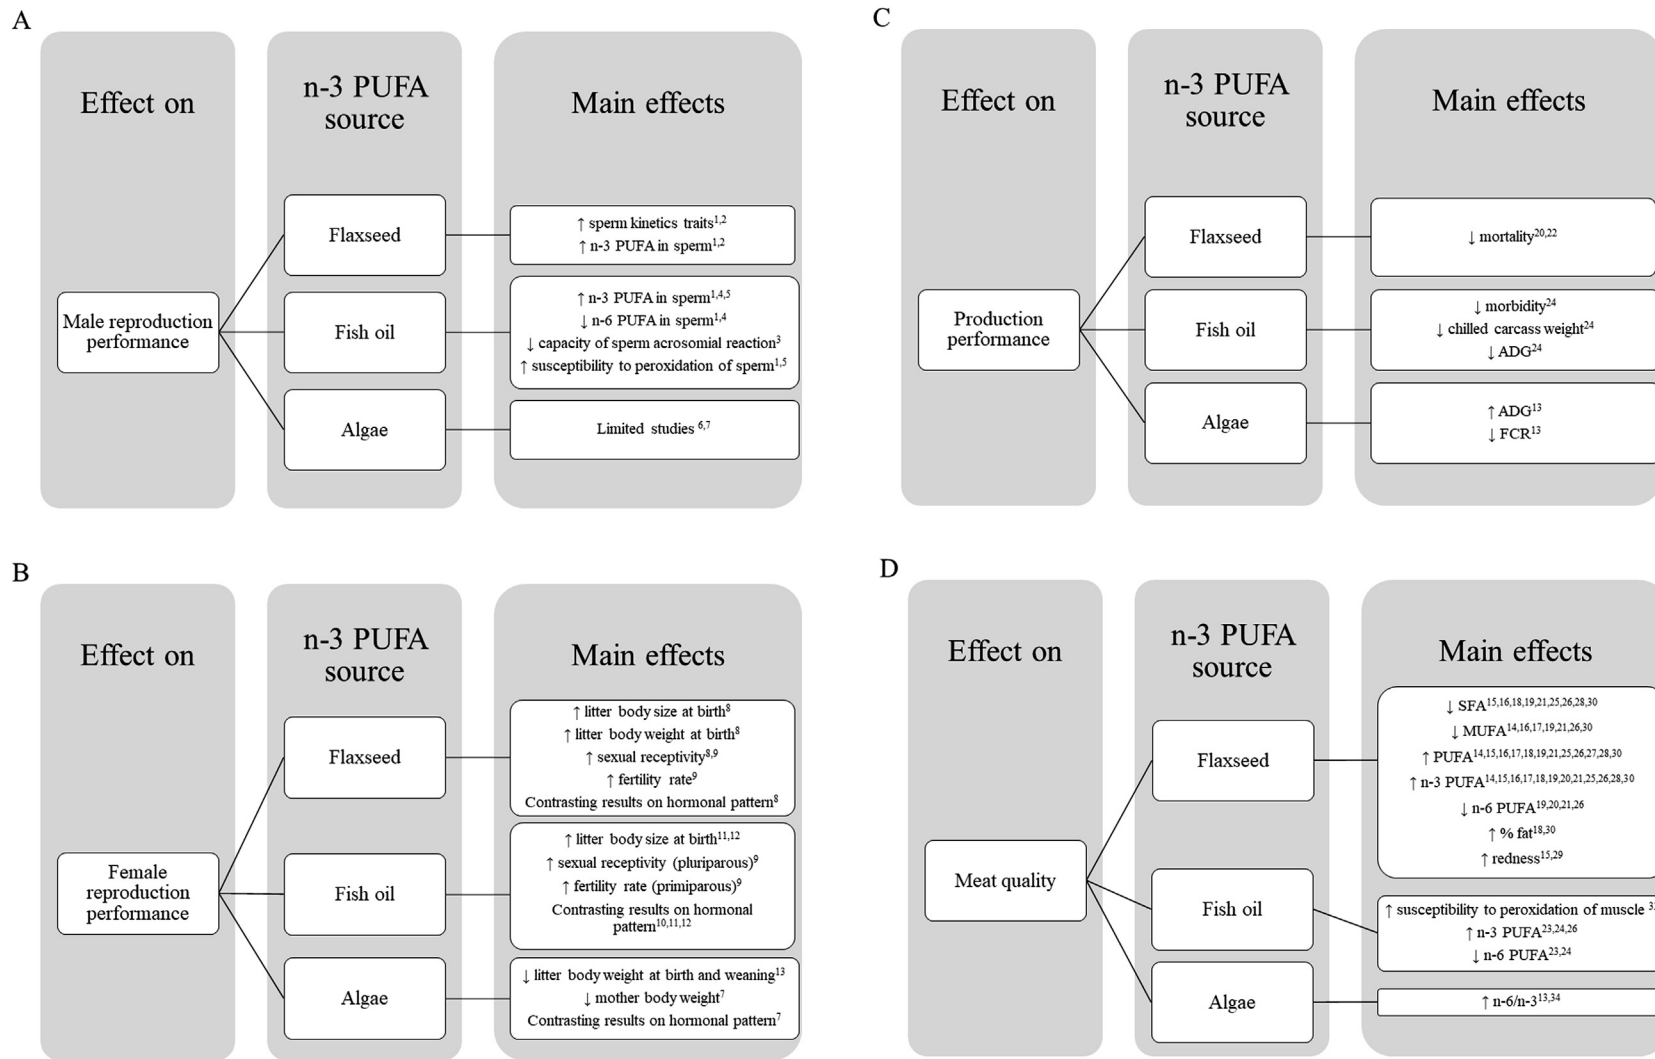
A

Effect on

n-3 PUFA source

Main effects

Male reproduction performance

Flaxseed

Fish oil

Algae

↑ sperm kinetics traits$^{1,2}$
↑ n-3 PUFA in sperm$^{1,2}$

↑ n-3 PUFA in sperm$^{1,4,5}$
↓ n-6 PUFA in sperm$^{1,4}$
↓ capacity of sperm acrosomial reaction$^{3}$
↑ susceptibility to peroxidation of sperm$^{1,5}$

Limited studies $^{6,7}$

C

Effect on

n-3 PUFA source

Main effects

Production performance

Flaxseed

Fish oil

Algae

↓ mortality$^{20,22}$

↓ morbidity$^{24}$
↓ chilled carcass weight$^{24}$
↓ ADG$^{24}$

↑ ADG$^{13}$
↓ FCR$^{13}$

B

Effect on

n-3 PUFA source

Main effects

Female reproduction performance

Flaxseed

Fish oil

Algae

↑ litter body size at birth$^{8}$
↑ litter body weight at birth$^{8}$
↑ sexual receptivity$^{8,9}$
↑ fertility rate$^{9}$
Contrasting results on hormonal pattern$^{8}$

↑ litter body size at birth$^{11,12}$
↑ sexual receptivity (pluriparous)$^{9}$
↑ fertility rate (primiparous)$^{9}$
Contrasting results on hormonal pattern$^{10,11,12}$

↓ litter body weight at birth and weaning$^{13}$
↓ mother body weight$^{7}$
Contrasting results on hormonal pattern$^{7}$

D

Effect on

n-3 PUFA source

Main effects

Meat quality

Flaxseed

Fish oil

Algae

↓ SFA$^{15,16,18,19,21,25,26,28,30}$
↓ MUFA$^{14,16,17,19,21,26,30}$
↑ PUFA$^{14,15,16,17,18,19,21,25,26,27,28,30}$
↑ n-3 PUFA$^{14,15,16,17,18,19,20,21,25,26,28,30}$
↓ n-6 PUFA$^{19,20,21,26}$
↑ % fat$^{18,30}$
↑ redness$^{15,29}$

↑ susceptibility to peroxidation of muscle $^{3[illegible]}$
↑ n-3 PUFA$^{23,24,26}$
↓ n-6 PUFA$^{23,24}$

↑ n-6/n-3$^{13,34}$